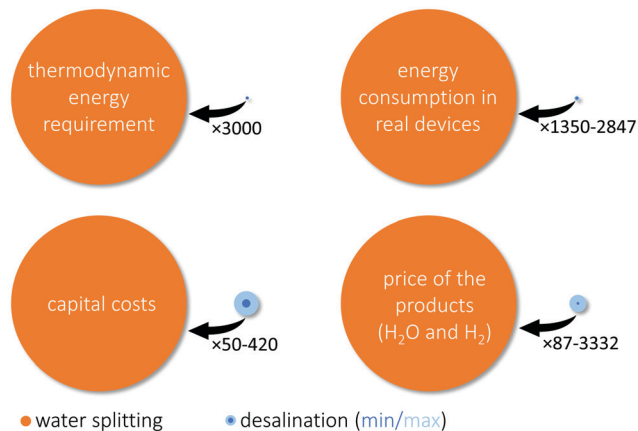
thermodynamic energy requirement

×3000

energy consumption in real devices

×1350-2847

capital costs

×50-420

price of the products ($H_2O$ and $H_2$)

×87-3332

water splitting

desalination (min/max)